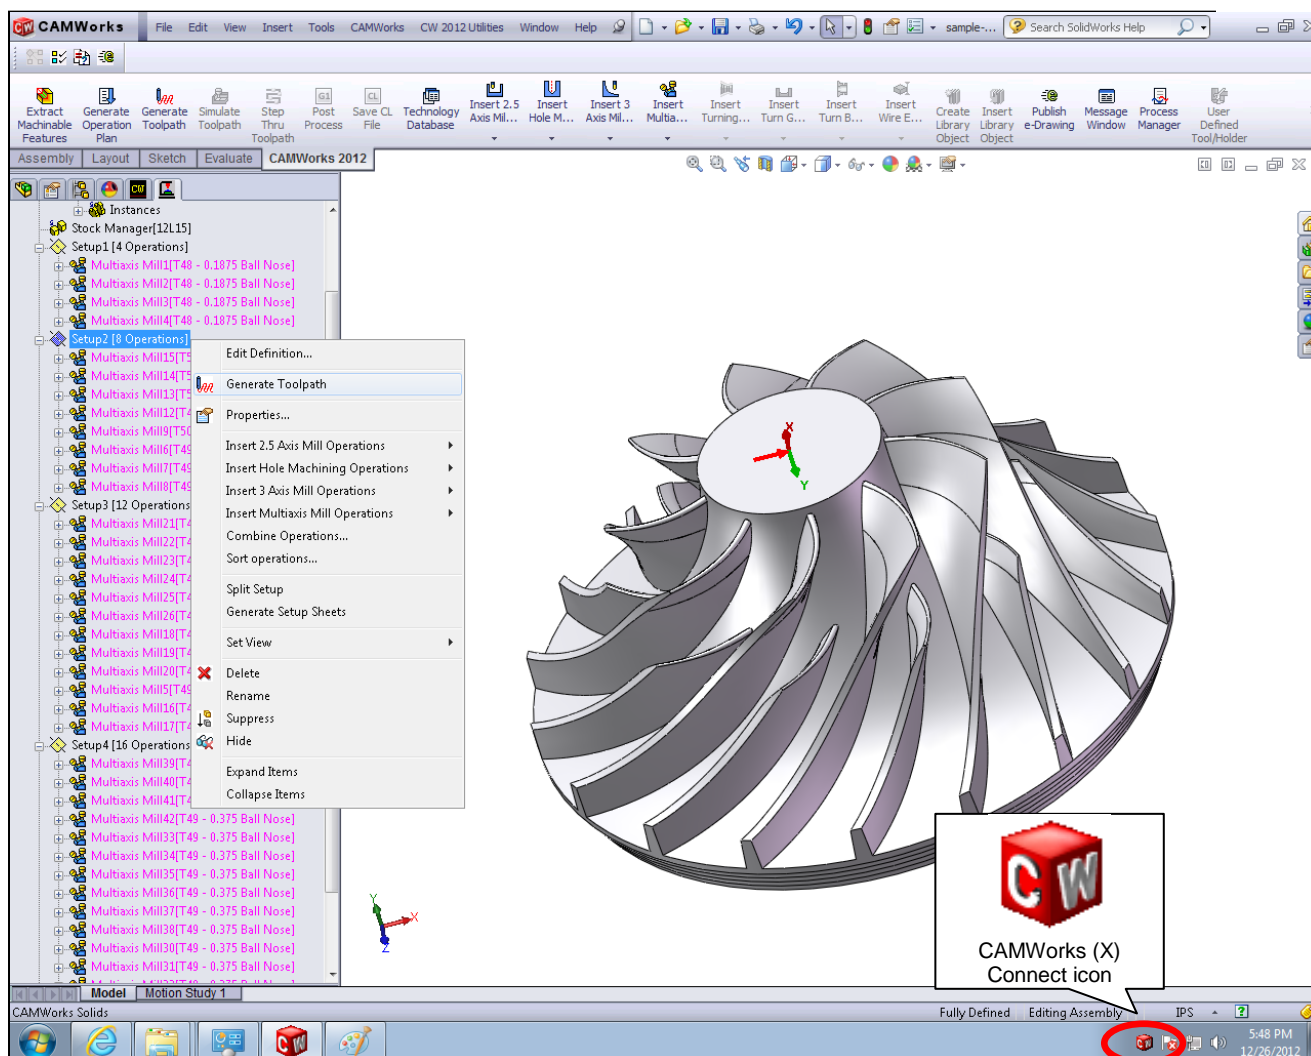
CAMWorks File Edit View Insert Tools CAMWorks CW 2012 Utilities Window Help sample-... Search SolidWorks Help

Extract Machinable Features | Generate Operation Plan | Generate Toolpath | Simulate Toolpath | Step Thru Toolpath | Post Process | Save CL File | Technology Database | Insert 2.5 Axis Mil... | Insert Hole M... | Insert 3 Axis Mil... | Insert Multia... | Insert Turning... | Insert Turn G... | Insert Turn B... | Insert Wire E... | Create Library Object | Insert Library Object | Publish e-Drawing | Message Window | Process Manager | User Defined Tool/Holder

Assembly | Layout | Sketch | Evaluate | CAMWorks 2012

Instances
Stock Manager[12L15]
Setup1 [4 Operations]
Multiaxis Mill1[T48 - 0.1875 Ball Nose]
Multiaxis Mill2[T48 - 0.1875 Ball Nose]
Multiaxis Mill3[T48 - 0.1875 Ball Nose]
Multiaxis Mill4[T48 - 0.1875 Ball Nose]
Setup2 [8 Operations]
Multiaxis Mill15[T5
Multiaxis Mill14[T5
Multiaxis Mill13[T5
Multiaxis Mill12[T4
Multiaxis Mill9[T50
Multiaxis Mill6[T4
Multiaxis Mill7[T4
Multiaxis Mill8[T4
Setup3 [12 Operations
Multiaxis Mill21[T4
Multiaxis Mill22[T4
Multiaxis Mill23[T4
Multiaxis Mill24[T4
Multiaxis Mill25[T4
Multiaxis Mill26[T4
Multiaxis Mill18[T4
Multiaxis Mill19[T4
Multiaxis Mill20[T4
Multiaxis Mill5[T4
Multiaxis Mill16[T4
Multiaxis Mill17[T4
Setup4 [16 Operations
Multiaxis Mill39[T4
Multiaxis Mill40[T4
Multiaxis Mill41[T4
Multiaxis Mill42[T49 - 0.375 Ball Nose]
Multiaxis Mill33[T49 - 0.375 Ball Nose]
Multiaxis Mill34[T49 - 0.375 Ball Nose]
Multiaxis Mill35[T49 - 0.375 Ball Nose]
Multiaxis Mill36[T49 - 0.375 Ball Nose]
Multiaxis Mill37[T49 - 0.375 Ball Nose]
Multiaxis Mill38[T49 - 0.375 Ball Nose]
Multiaxis Mill30[T49 - 0.375 Ball Nose]
Multiaxis Mill31[T49 - 0.375 Ball Nose]

Edit Definition...
Generate Toolpath
Properties...
Insert 2.5 Axis Mill Operations
Insert Hole Machining Operations
Insert 3 Axis Mill Operations
Insert Multiaxis Mill Operations
Combine Operations...
Sort operations...
Split Setup
Generate Setup Sheets
Set View
Delete
Rename
Suppress
Hide
Expand Items
Collapse Items

X
Y

CAMWorks (X) Connect icon

Model | Motion Study 1
CAMWorks Solids
Fully Defined Editing Assembly IPS
5:48 PM
12/26/2012